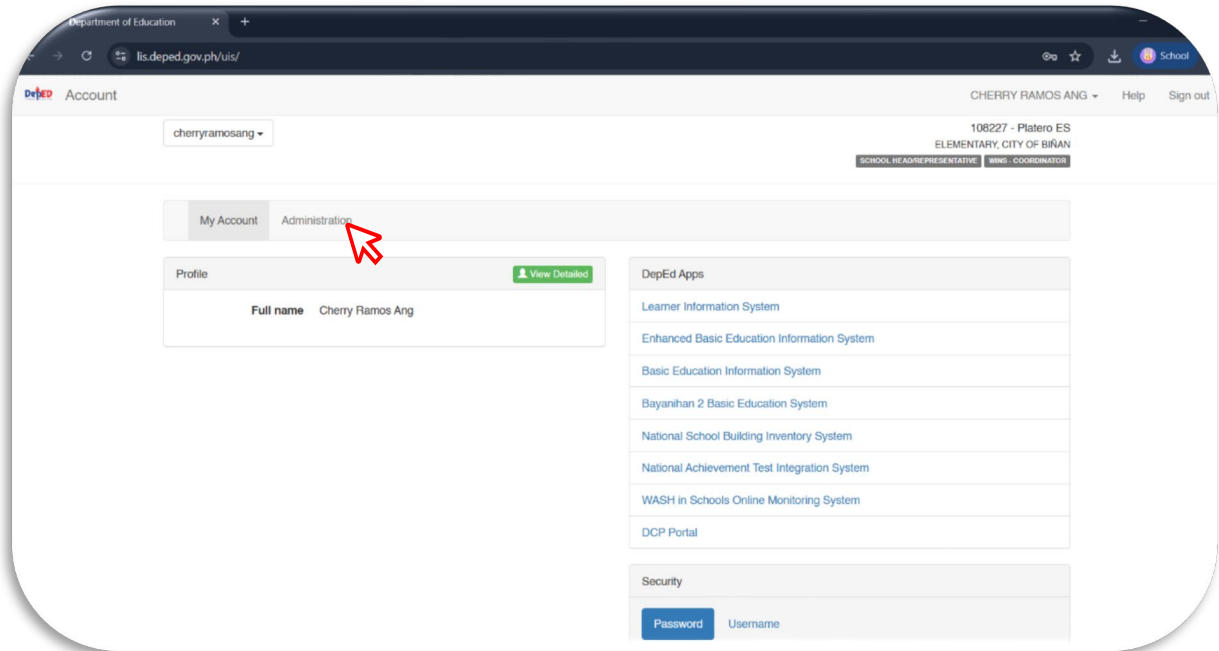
Department of Education ×

lis.deped.gov.ph/uis/

School

DepED Account

CHERRY RAMOS ANG ▾ Help Sign out

cherryramosang ▾

108227 - Platero ES
ELEMENTARY, CITY OF BIÑAN
SCHOOL HEAD/REPRESENTATIVE WINS - COORDINATOR

My Account Administration

Profile

View Detailed

Full name Cherry Ramos Ang

DepEd Apps

Learner Information System

Enhanced Basic Education Information System

Basic Education Information System

Bayanihan 2 Basic Education System

National School Building Inventory System

National Achievement Test Integration System

WASH in Schools Online Monitoring System

DCP Portal

Security

Password Username